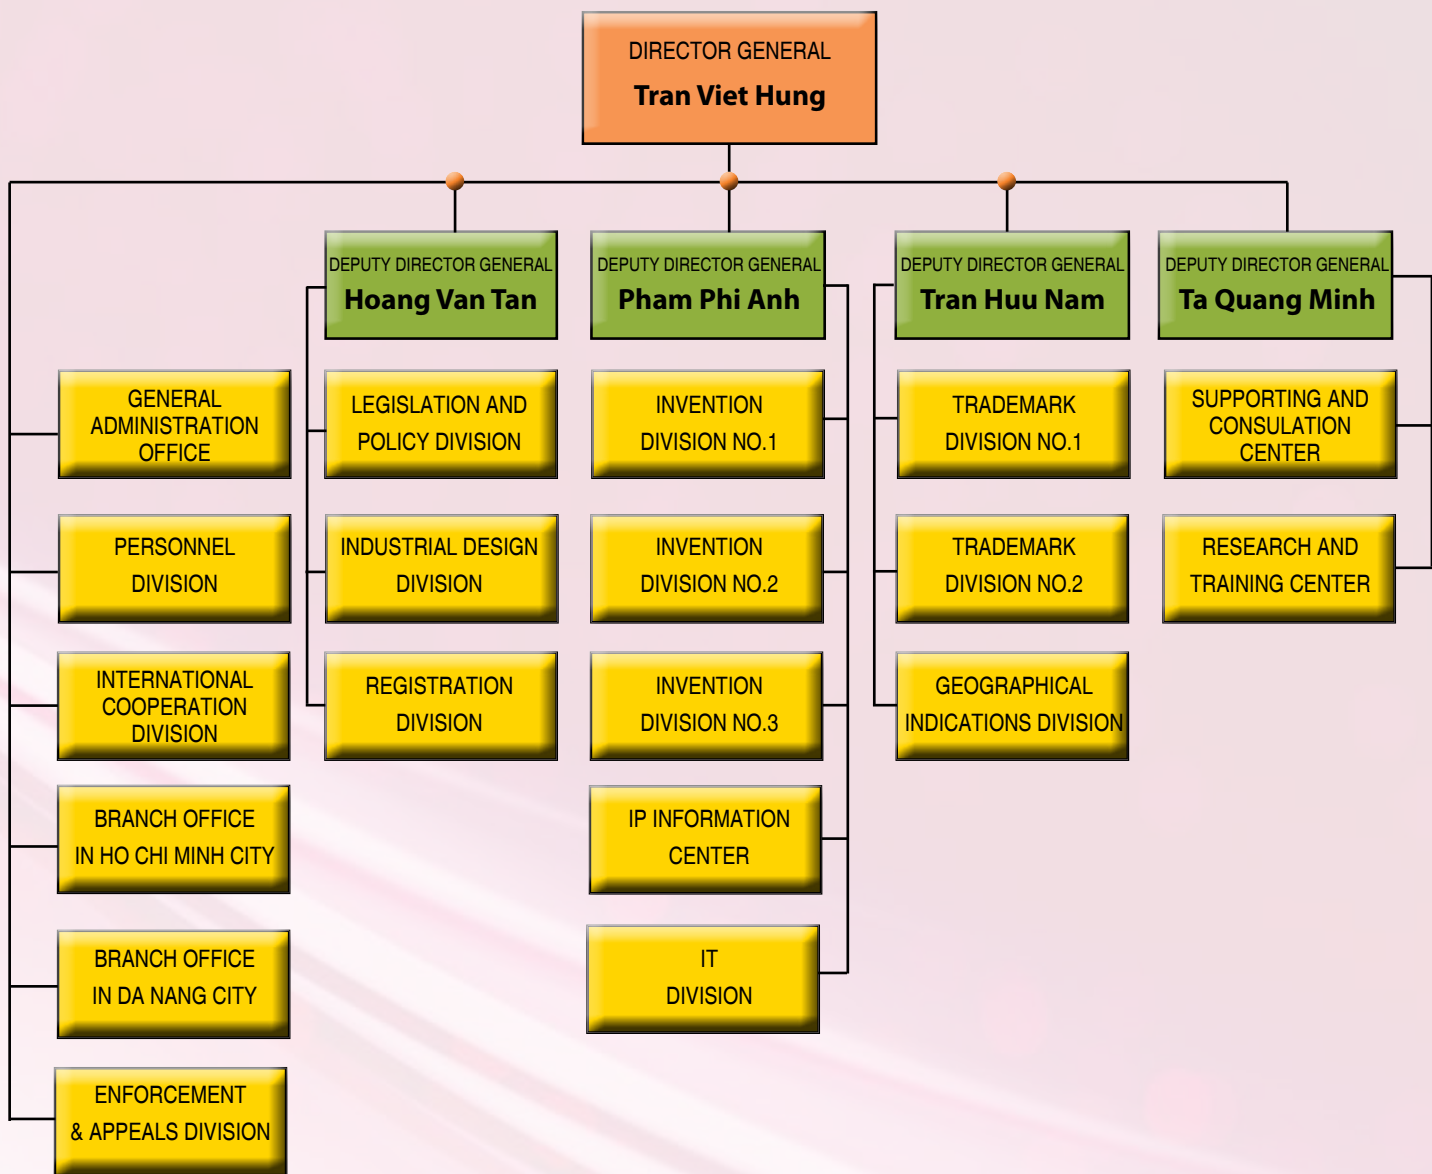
DIRECTOR GENERAL
Tran Viet Hung

DEPUTY DIRECTOR GENERAL
Hoang Van Tan

DEPUTY DIRECTOR GENERAL
Pham Phi Anh

DEPUTY DIRECTOR GENERAL
Tran Huu Nam

DEPUTY DIRECTOR GENERAL
Ta Quang Minh

GENERAL ADMINISTRATION OFFICE

PERSONNEL DIVISION

INTERNATIONAL COOPERATION DIVISION

BRANCH OFFICE IN HO CHI MINH CITY

BRANCH OFFICE IN DA NANG CITY

ENFORCEMENT & APPEALS DIVISION

LEGISLATION AND POLICY DIVISION

INDUSTRIAL DESIGN DIVISION

REGISTRATION DIVISION

INVENTION DIVISION NO.1

INVENTION DIVISION NO.2

INVENTION DIVISION NO.3

IP INFORMATION CENTER

IT DIVISION

TRADEMARK DIVISION NO.1

TRADEMARK DIVISION NO.2

GEOGRAPHICAL INDICATIONS DIVISION

SUPPORTING AND CONSULATION CENTER

RESEARCH AND TRAINING CENTER